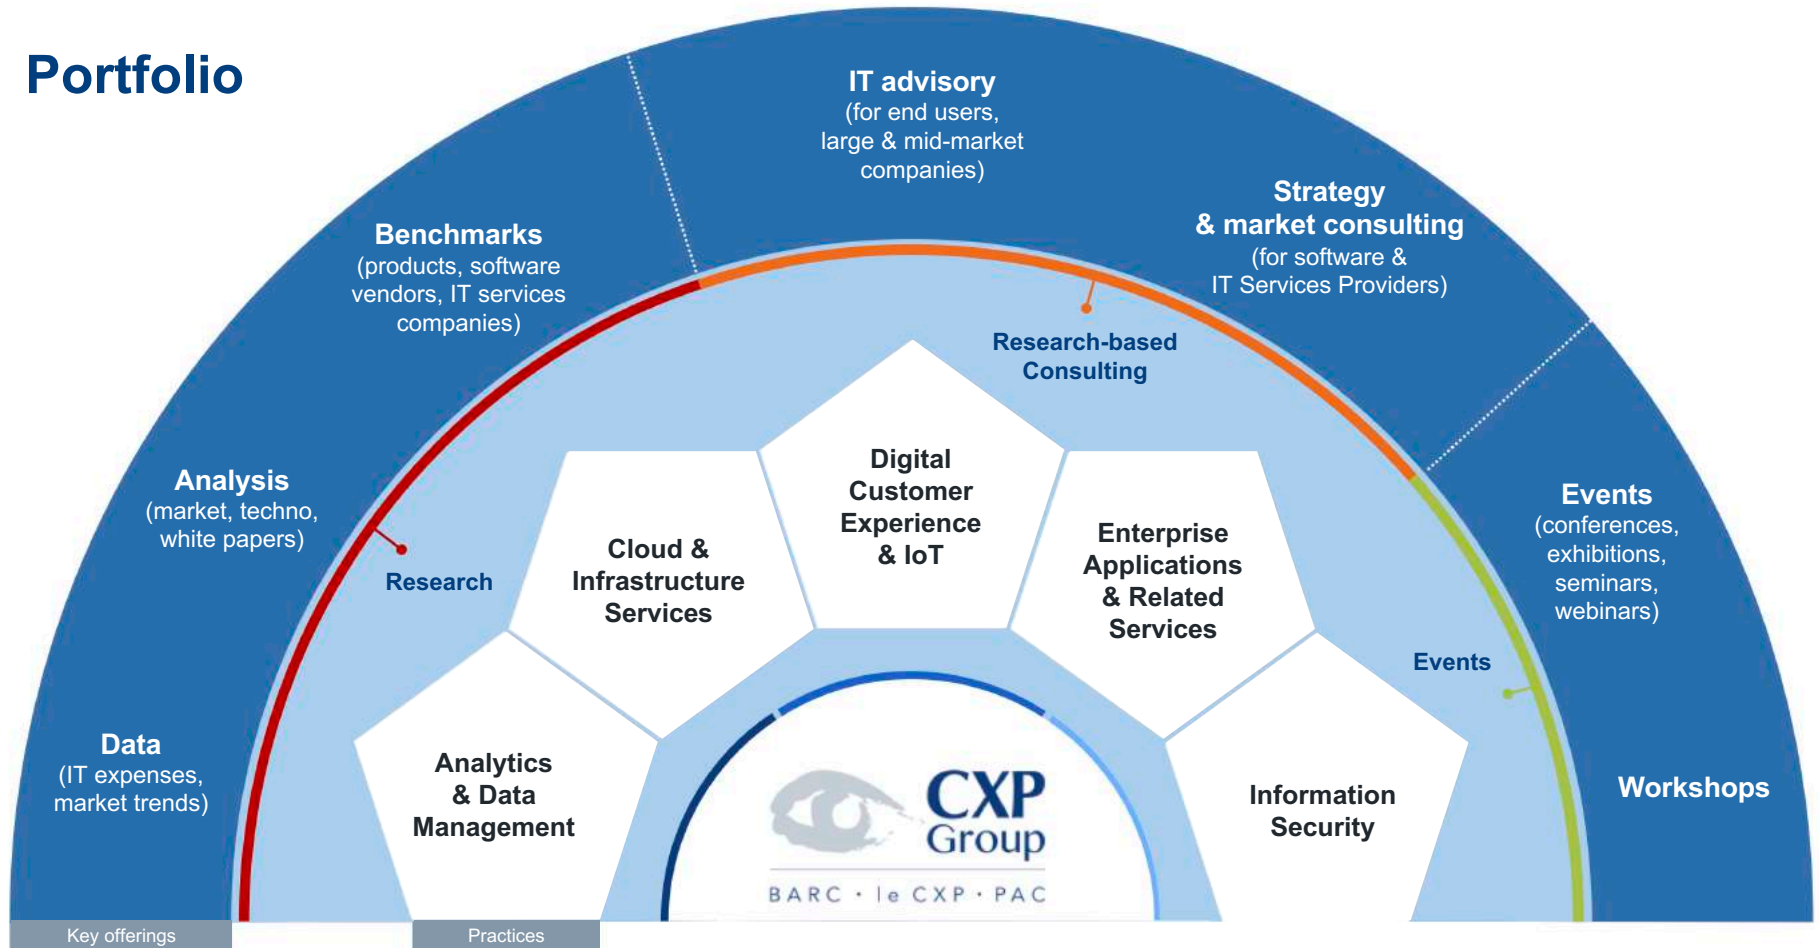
Portfolio

IT advisory
(for end users, large & mid-market companies)

Strategy & market consulting
(for software & IT Services Providers)

Benchmarks
(products, software vendors, IT services companies)

Research-based Consulting

Analysis
(market, techno, white papers)

Research

Digital Customer Experience & IoT

Cloud & Infrastructure Services

Enterprise Applications & Related Services

Events
(conferences, exhibitions, seminars, webinars)

Events

Data
(IT expenses, market trends)

Analytics & Data Management

CXP Group

BARC · le CXP · PAC

Information Security

Workshops

Key offerings

Practices